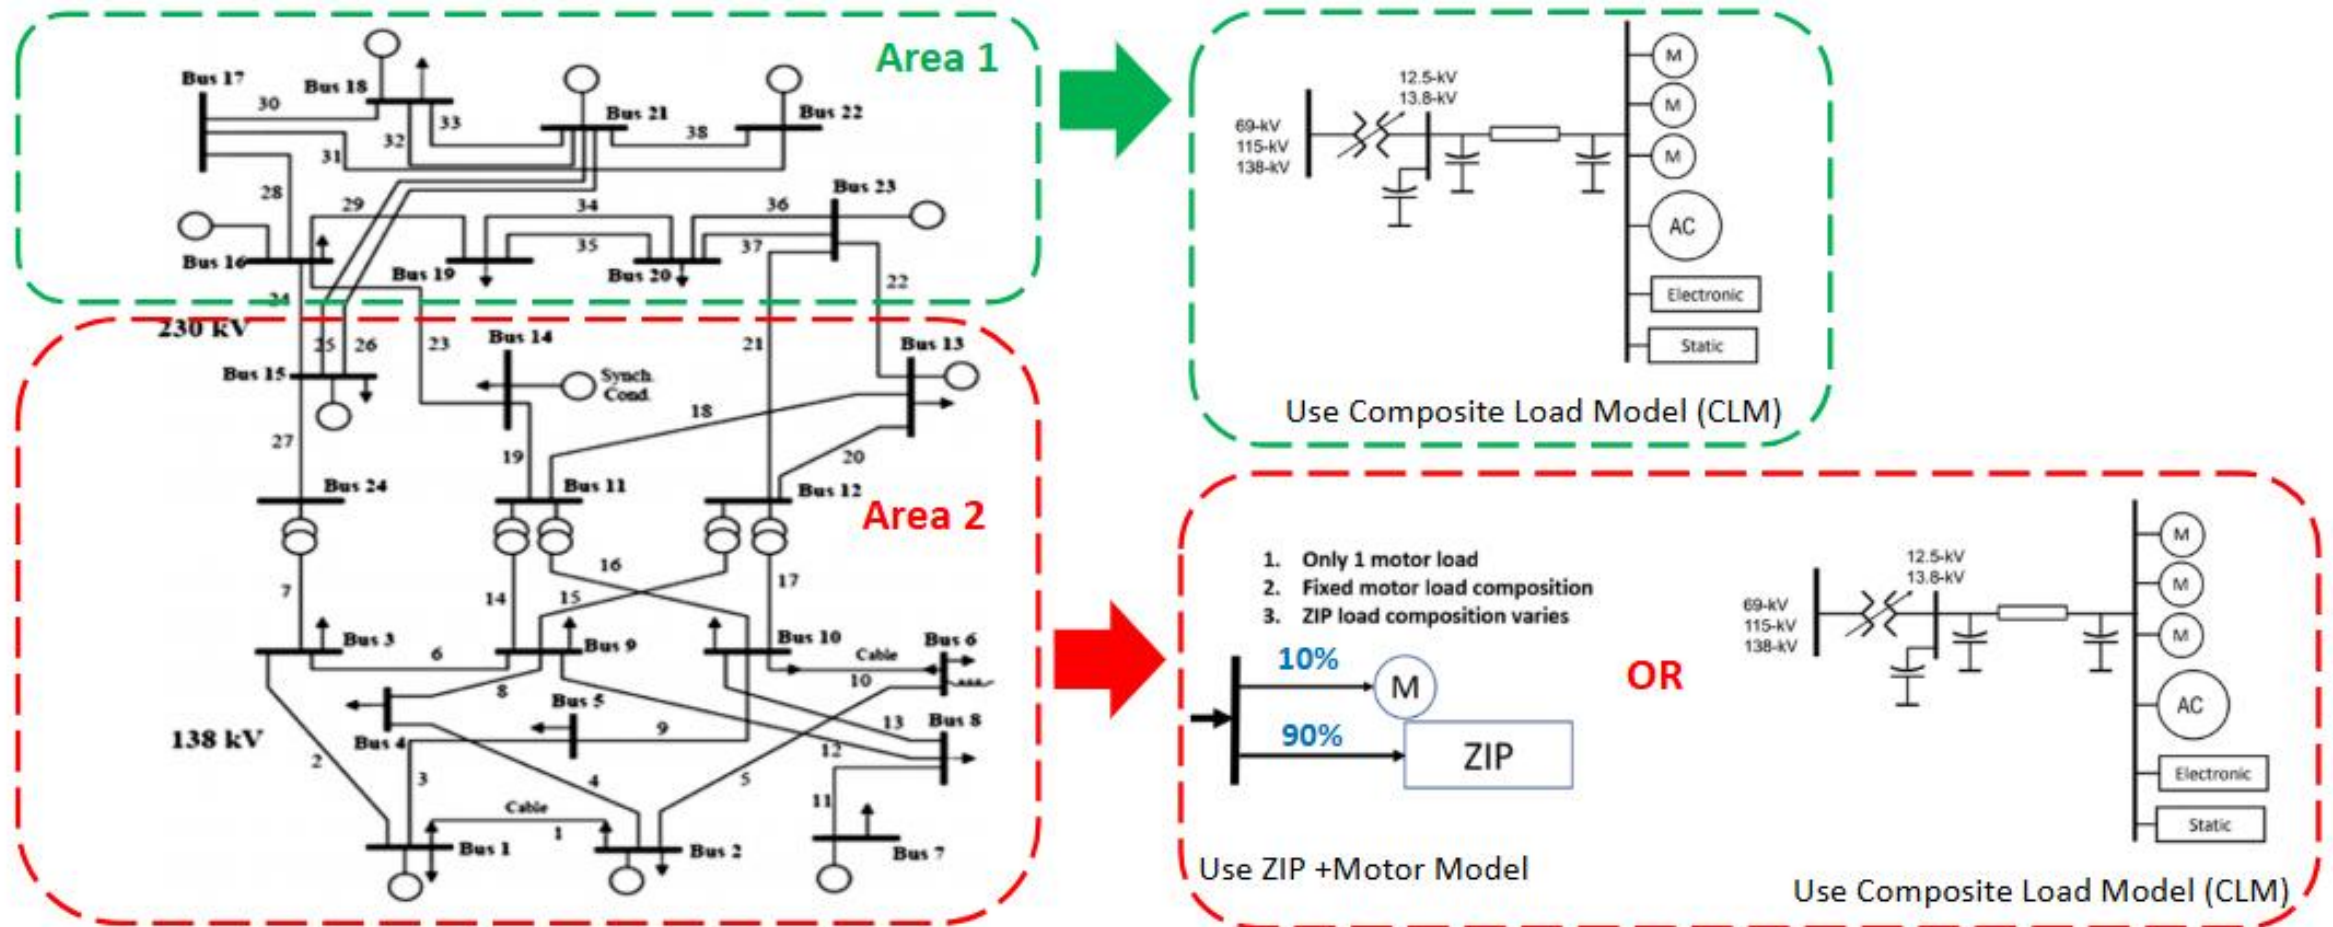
Area 1

Bus 17
30
Bus 18
33
32
31
Bus 21
38
Bus 22
28
29
34
36
Bus 23
35
37
Bus 16
Bus 19
Bus 20
22
24
230 kV
25
26
23
Bus 14
21
Bus 13
Bus 15
Synch. Cond.
18
27
19
20
Bus 24
Bus 11
Bus 12
Area 2
16
7
14
15
17
Bus 3
Bus 9
Bus 10
Bus 6
6
Cable
10
8
Bus 5
13
Bus 8
138 kV
Bus 4
9
12
2
3
4
5
11
Cable
1
Bus 1
Bus 2
Bus 7

12.5-kV
13.8-kV
69-kV
115-kV
138-kV
M
M
M
AC
Electronic
Static
Use Composite Load Model (CLM)

1. Only 1 motor load
2. Fixed motor load composition
3. ZIP load composition varies
10%
M
90%
ZIP
Use ZIP +Motor Model

OR

12.5-kV
13.8-kV
69-kV
115-kV
138-kV
M
M
M
AC
Electronic
Static
Use Composite Load Model (CLM)